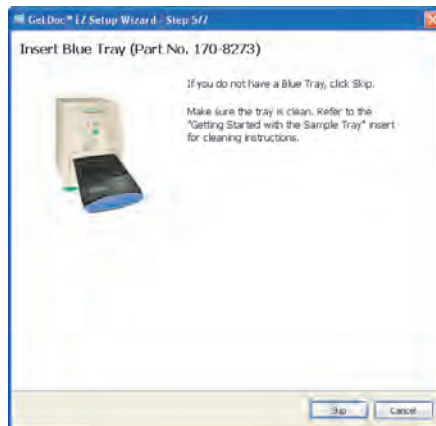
Gel Doc™ EZ Setup Wizard - Step 5/7

Insert Blue Tray (Part No. 170-8273)

If you do not have a Blue Tray, click Skip.

Make sure the tray is clean. Refer to the "Getting Started with the Sample Tray" insert for cleaning instructions.

Skip

Cancel